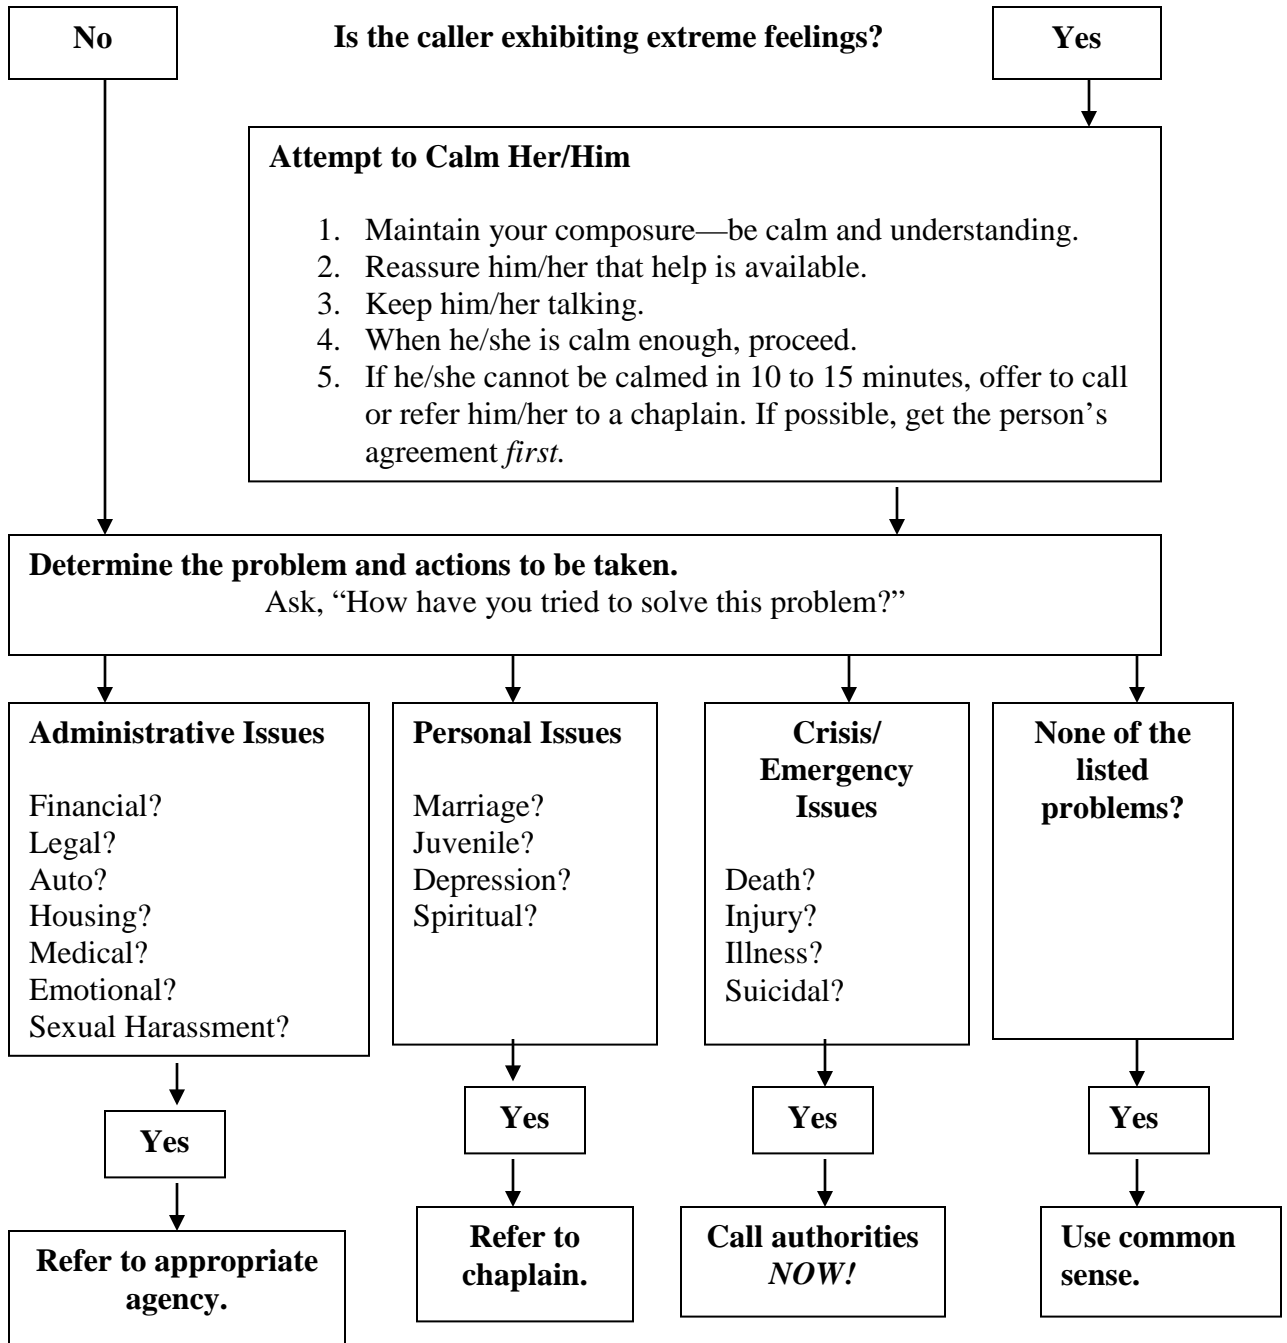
No

Is the caller exhibiting extreme feelings?

Yes

**Attempt to Calm Her/Him**

1. Maintain your composure—be calm and understanding.
2. Reassure him/her that help is available.
3. Keep him/her talking.
4. When he/she is calm enough, proceed.
5. If he/she cannot be calmed in 10 to 15 minutes, offer to call or refer him/her to a chaplain. If possible, get the person's agreement *first.*

**Determine the problem and actions to be taken.**
Ask, "How have you tried to solve this problem?"

**Administrative Issues**

Financial?
Legal?
Auto?
Housing?
Medical?
Emotional?
Sexual Harassment?

Yes

Refer to appropriate agency.

**Personal Issues**

Marriage?
Juvenile?
Depression?
Spiritual?

Yes

Refer to chaplain.

**Crisis/ Emergency Issues**

Death?
Injury?
Illness?
Suicidal?

Yes

Call authorities *NOW!*

**None of the listed problems?**

Yes

Use common sense.